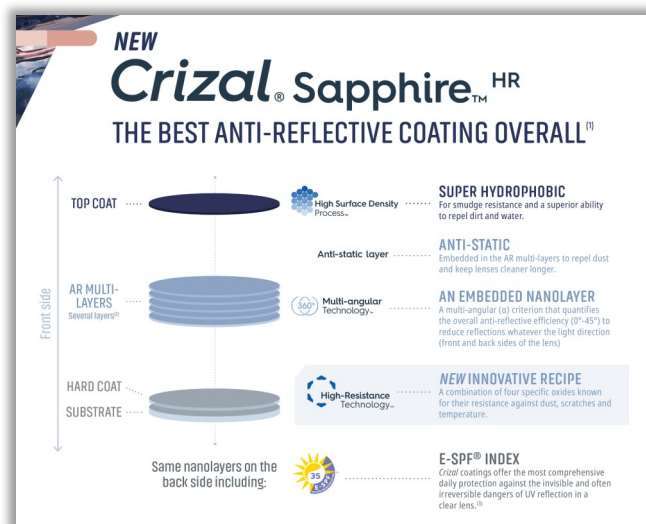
NEW
Crizal® Sapphire™ HR
THE BEST ANTI-REFLECTIVE COATING OVERALL⁽¹⁾

Front side

TOP COAT

AR MULTI-LAYERS
Several layers⁽²⁾

HARD COAT

SUBSTRATE

High Surface Density Process™

SUPER HYDROPHOBIC
For smudge resistance and a superior ability to repel dirt and water.

Anti-static layer

ANTI-STATIC
Embedded in the AR multi-layers to repel dust and keep lenses cleaner longer.

360° Multi-angular Technology™

AN EMBEDDED NANOLAYER
A multi-angular (a) criterion that quantifies the overall anti-reflective efficiency (0°-45°) to reduce reflections whatever the light direction (front and back sides of the lens)

High-Resistance Technology™

NEW INNOVATIVE RECIPE
A combination of four specific oxides known for their resistance against dust, scratches and temperature.

Same nanolayers on the back side including:

35 E-SPF

E-SPF® INDEX
Crizal coatings offer the most comprehensive daily protection against the invisible and often irreversible dangers of UV reflection in a clear lens.⁽³⁾